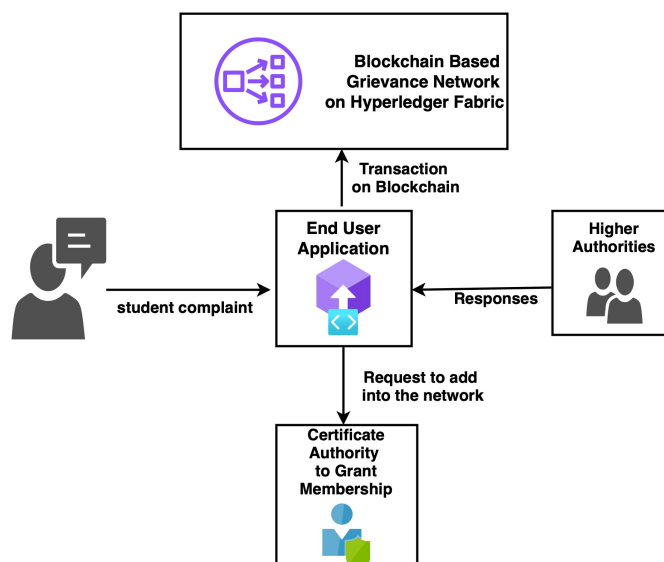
Blockchain Based Grievance Network on Hyperledger Fabric

Transaction on Blockchain

End User Application

Higher Authorities

student complaint

Responses

Request to add into the network

Certificate Authority to Grant Membership